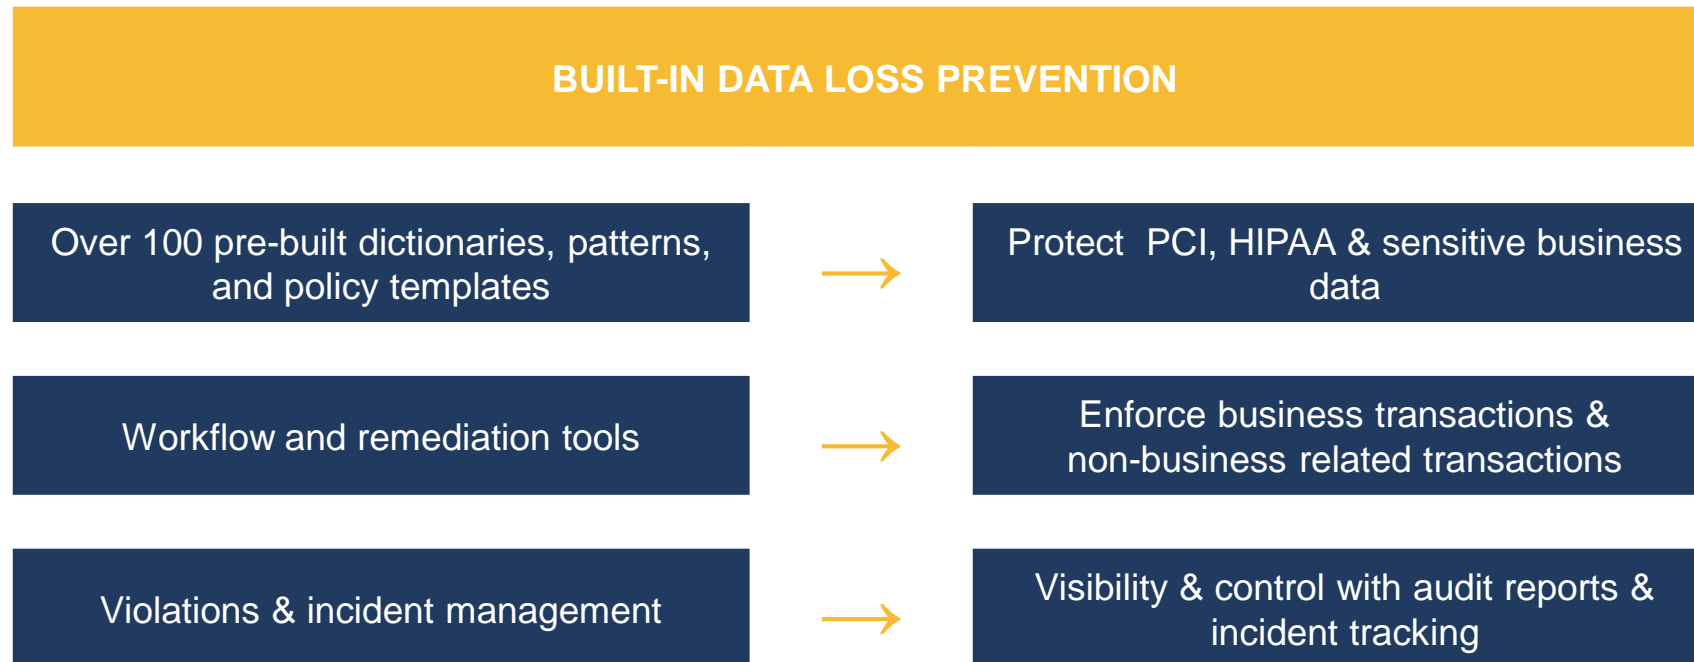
BUILT-IN DATA LOSS PREVENTION

Over 100 pre-built dictionaries, patterns, and policy templates

→

Protect PCI, HIPAA & sensitive business data

Workflow and remediation tools

→

Enforce business transactions & non-business related transactions

Violations & incident management

→

Visibility & control with audit reports & incident tracking